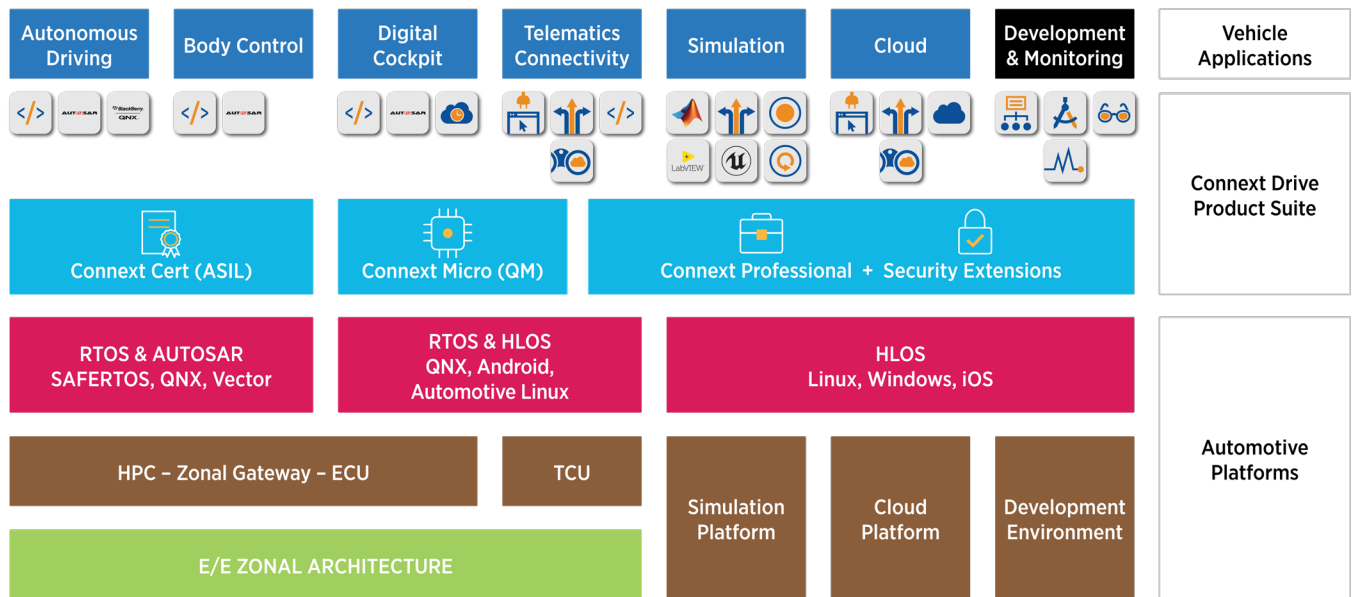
Autonomous Driving

Body Control

Digital Cockpit

Telematics Connectivity

Simulation

Cloud

Development & Monitoring

Vehicle Applications

AUTOSAR BlackBerry QNX

AUTOSAR

AUTOSAR

LabVIEW

Connext Drive Product Suite

Connext Cert (ASIL)

Connext Micro (QM)

Connext Professional + Security Extensions

RTOS & AUTOSAR SAFERTOS, QNX, Vector

RTOS & HLOS QNX, Android, Automotive Linux

HLOS Linux, Windows, iOS

HPC – Zonal Gateway – ECU

TCU

Simulation Platform

Cloud Platform

Development Environment

Automotive Platforms

E/E ZONAL ARCHITECTURE